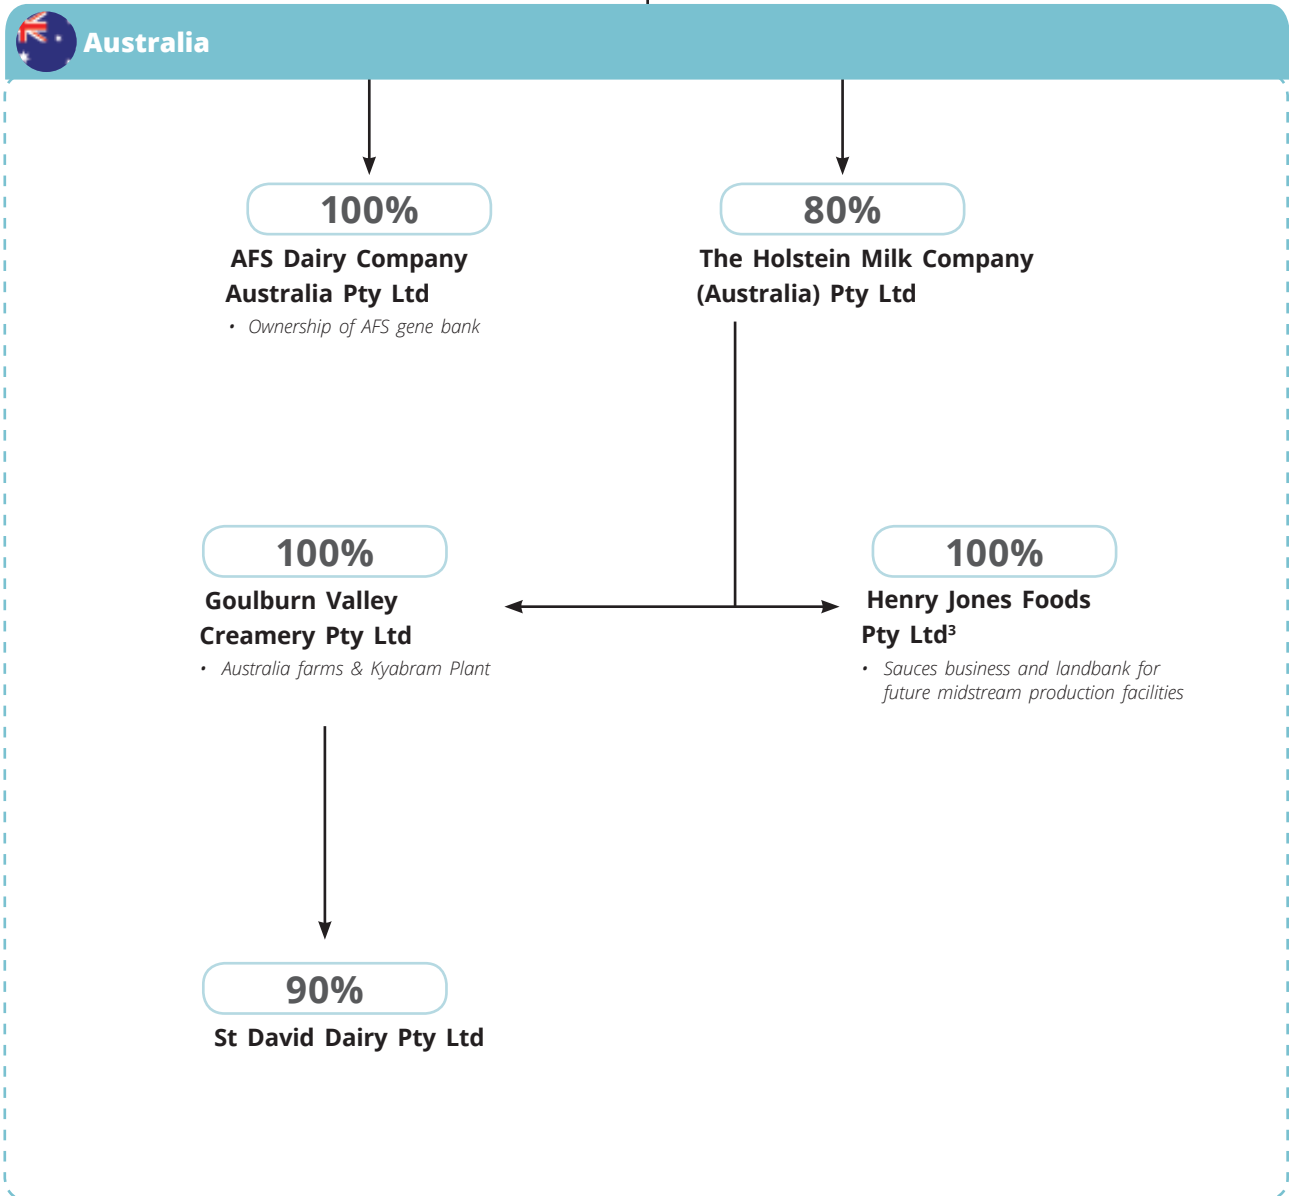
Australia

100%
AFS Dairy Company Australia Pty Ltd
• Ownership of AFS gene bank

80%
The Holstein Milk Company (Australia) Pty Ltd

100%
Goulburn Valley Creamery Pty Ltd
• Australia farms & Kyabram Plant

100%
Henry Jones Foods Pty Ltd$^3$
• Sauces business and landbank for future midstream production facilities

90%
St David Dairy Pty Ltd